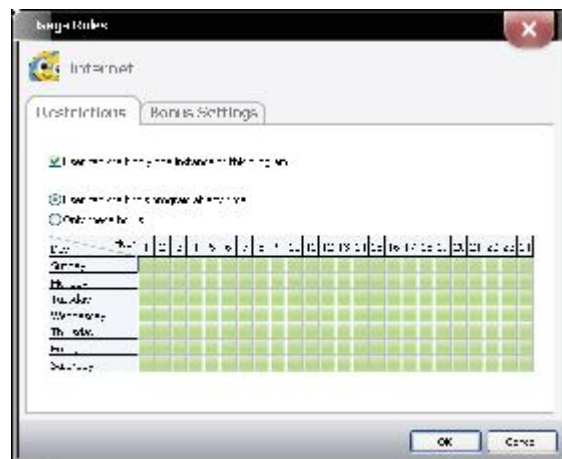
Usage Rules

Internet

Restrictions | Bonus Settings

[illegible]

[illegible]
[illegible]

| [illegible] | 1 | 2 | 3 | 4 | 5 | 6 | 7 | 8 | 9 | 10 | 11 | 12 | 13 | 14 | 15 | 16 | 17 | 18 | 19 | 20 | 21 | 22 | 23 | 24 |
|---|---|---|---|---|---|---|---|---|---|---|---|---|---|---|---|---|---|---|---|---|---|---|---|---|
| Sunday | | | | | | | | | | | | | | | | | | | | | | | | |
| Monday | | | | | | | | | | | | | | | | | | | | | | | | |
| Tuesday | | | | | | | | | | | | | | | | | | | | | | | | |
| Wednesday | | | | | | | | | | | | | | | | | | | | | | | | |
| Thursday | | | | | | | | | | | | | | | | | | | | | | | | |
| Friday | | | | | | | | | | | | | | | | | | | | | | | | |
| Saturday | | | | | | | | | | | | | | | | | | | | | | | | |

OK
Cancel